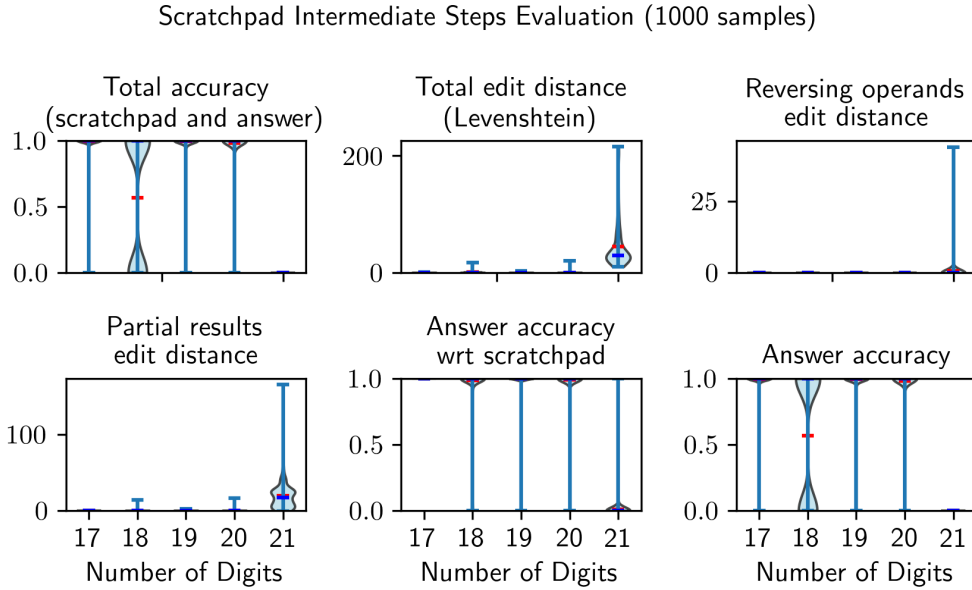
Scratchpad Intermediate Steps Evaluation (1000 samples)

Total accuracy (scratchpad and answer)
1.0
0.5
0.0

Total edit distance (Levenshtein)
200
0

Reversing operands edit distance
25
0

Partial results edit distance
100
0
17 18 19 20 21
Number of Digits

Answer accuracy wrt scratchpad
1.0
0.5
0.0
17 18 19 20 21
Number of Digits

Answer accuracy
1.0
0.5
0.0
17 18 19 20 21
Number of Digits